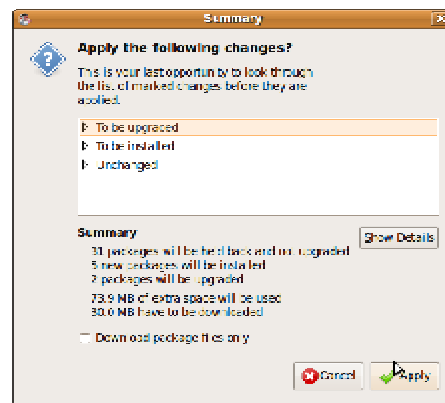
Summary

Apply the following changes?

This is your last opportunity to look through the list of marked changes before they are applied.

To be upgraded
To be installed
Unchanged

Summary

31 packages will be held back and not upgraded
5 new packages will be installed
2 packages will be upgraded

73.9 MB of extra space will be used
30.0 MB have to be downloaded

Show Details

Download package files only

Cancel
Apply